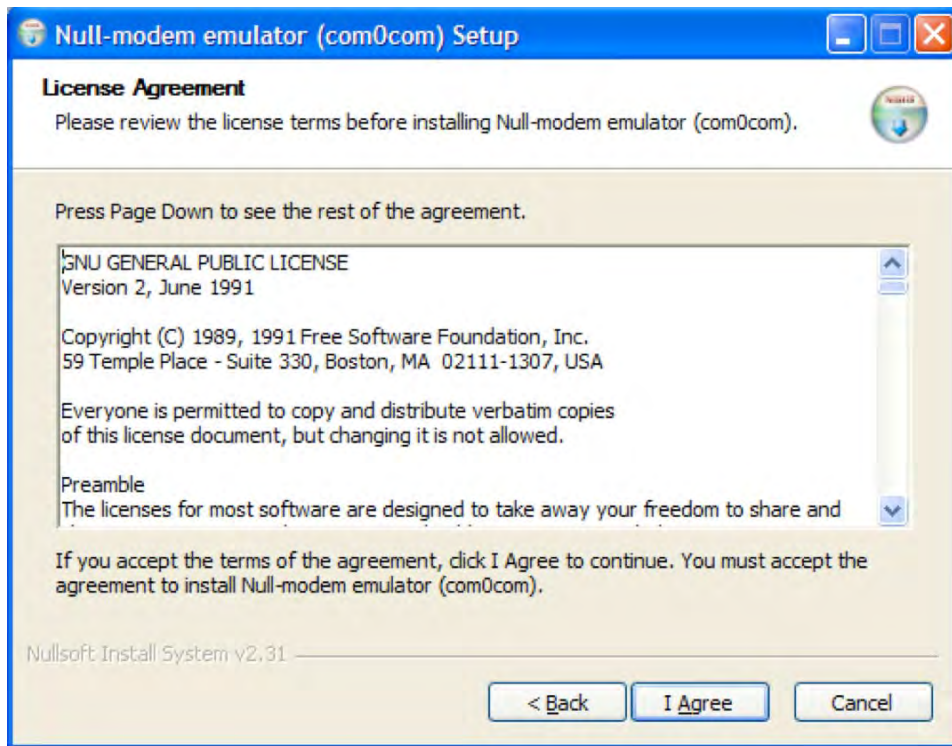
Null-modem emulator (com0com) Setup

License Agreement

Please review the license terms before installing Null-modem emulator (com0com).

Press Page Down to see the rest of the agreement.

GNU GENERAL PUBLIC LICENSE
Version 2, June 1991

Copyright (C) 1989, 1991 Free Software Foundation, Inc.
59 Temple Place - Suite 330, Boston, MA 02111-1307, USA

Everyone is permitted to copy and distribute verbatim copies
of this license document, but changing it is not allowed.

Preamble
The licenses for most software are designed to take away your freedom to share and
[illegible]

If you accept the terms of the agreement, click I Agree to continue. You must accept the agreement to install Null-modem emulator (com0com).

Nullsoft Install System v2.31

< Back

I Agree

Cancel